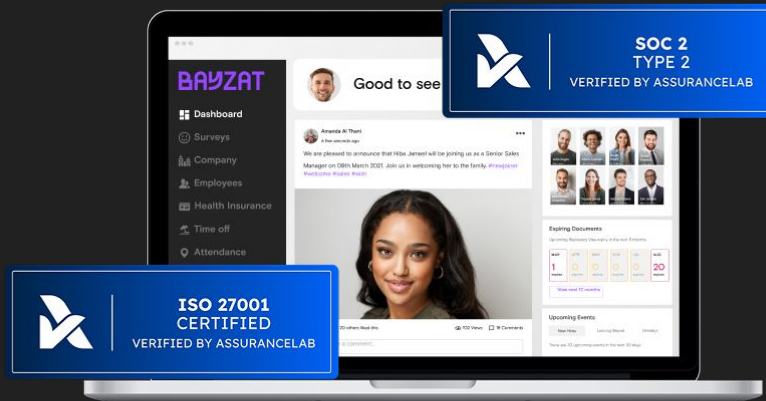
SOC 2
TYPE 2
VERIFIED BY ASSURANCELAB

BAYZAT

Dashboard
Surveys
Company
Employees
Health Insurance
Time off
Attendance

Good to see

Amanda Al Thani
a few seconds ago

We are pleased to announce that Hiba Jameel will be joining us as a Senior Sales Manager on 08th March 2021. Join us in welcoming her to the family. #newjoiner #welcome #sales #uae

Expiring Documents

Upcoming Events

ISO 27001
CERTIFIED
VERIFIED BY ASSURANCELAB

700 Views
19 Comments